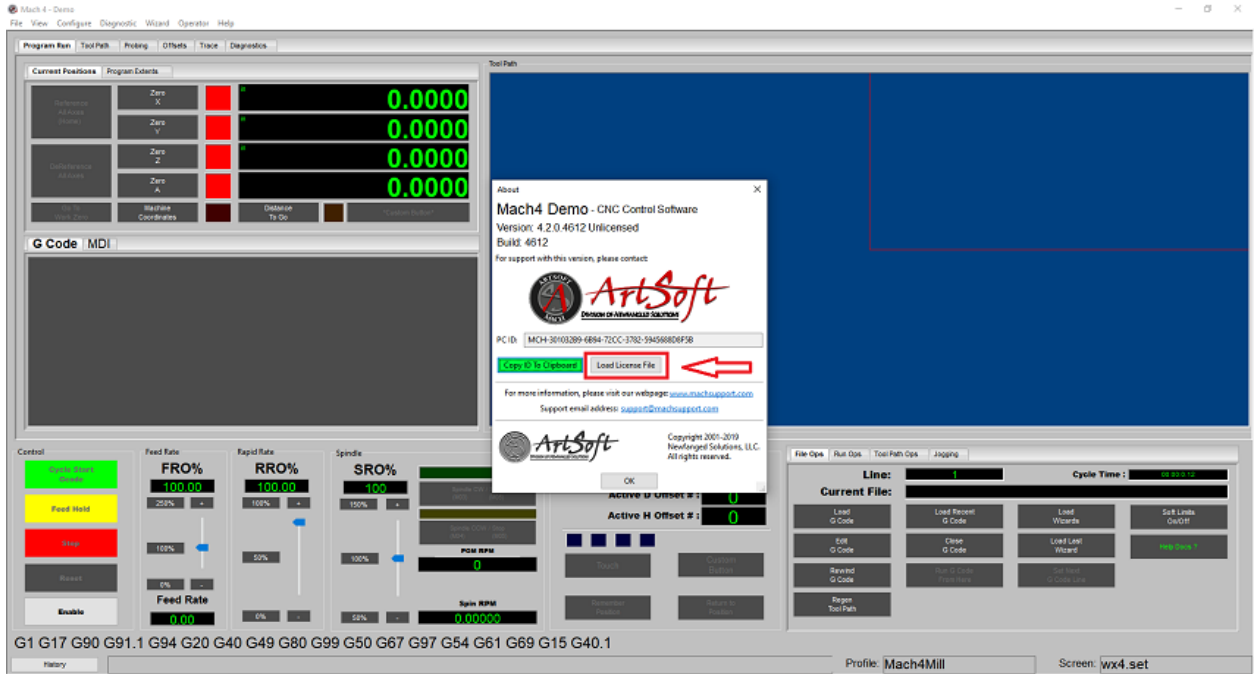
Mach 4 - Demo

File View Configure Diagnostic Wizard Operator Help

Program Run Tool Path Probing Offsets Trace Diagnostics

Current Positions Program Extents

Reference All Axes (Home)

Zero X

0.0000

Zero Y

0.0000

DeReference All Axes

Zero Z

0.0000

Zero A

0.0000

Go To Work Zero

Machine Coordinates

Distance To Go

Custom Button

G Code MDI

Tool Path

About

Mach4 Demo - CNC Control Software

Version: 4.2.0.4612 Unlicensed

Build: 4612

For support with this version, please contact:

ArtSoft

DIVISION OF NEWFANGLED SOLUTIONS

PC ID: MCH-30103289-6B94-72CC-3782-5945608D6F5B

Copy ID To Clipboard

Load License File

For more information, please visit our webpage: www.machsupport.com

Support email address: support@machsupport.com

ArtSoft

Copyright 2001-2019 Newfangled Solutions, LLC. All rights reserved.

OK

Control

Cycle Start Gcode

Feed Hold

Stop

Reset

Enable

Feed Rate

FRO%

100.00

250%

100%

0%

Feed Rate

0.00

Rapid Rate

RRO%

100.00

100%

50%

0%

Spindle

SRO%

100

150%

100%

50%

RPM RPM

0

Spin RPM

0.00000

Active D Offset # : 0

Active H Offset # : 0

Touch

Custom Button

Remember Position

Return to Position

File Ops Run Ops Tool Path Ops Jogging

Line: 1

Cycle Time : 00:00:00.12

Current File:

Load G Code

Load Recent G Code

Load Wizards

Soft Limits On/Off

Edit G Code

Close G Code

Load Last Wizard

Help Docs ?

Rewind G Code

Run G Code From Here

Set Next G Code Line

Regen Tool Path

G1 G17 G90 G91.1 G94 G20 G40 G49 G80 G99 G50 G67 G97 G54 G61 G69 G15 G40.1

History

Profile: Mach4Mill

Screen: wx4.set